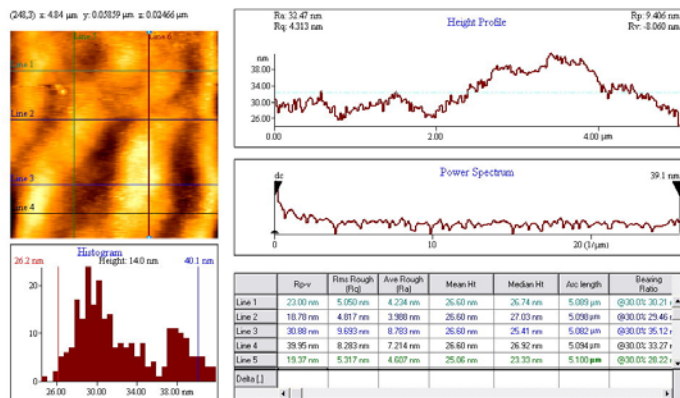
(248,3) x: 4.84 µm y: 0.05859 µm z: 0.02466 µm

Line 6
Line 1
Line 2
Line 3
Line 4

Ra: 32.47 nm
Rq: 4.313 nm
Height Profile
Rp: 9.406 nm
Rv: -8.060 nm

nm
38.00
34.00
30.00
26.00
0.00
2.00
4.00 µm

Power Spectrum
dc
39.1 nm
0
10
20 (1/µm)

Histogram
26.2 nm
Height: 14.0 nm
40.1 nm
20
10
0
26.00
30.00
34.00
38.00 nm

| | Rp-v | Rms Rough [Rq] | Ave Rough [Ra] | Mean Ht | Median Ht | Arc length | Bearing Ratio |
|---|---|---|---|---|---|---|---|
| Line 1 | 23.00 nm | 5.050 nm | 4.234 nm | 26.60 nm | 26.74 nm | 5.089 µm | @30.0% 30.21 |
| Line 2 | 18.78 nm | 4.817 nm | 3.988 nm | 26.60 nm | 27.03 nm | 5.098 µm | @30.0% 29.46 |
| Line 3 | 30.88 nm | 9.693 nm | 8.783 nm | 26.60 nm | 25.41 nm | 5.082 µm | @30.0% 35.12 |
| Line 4 | 39.95 nm | 8.283 nm | 7.214 nm | 26.60 nm | 26.92 nm | 5.094 µm | @30.0% 33.27 |
| Line 5 | 19.37 nm | 5.317 nm | 4.607 nm | 25.06 nm | 23.33 nm | 5.100 µm | @30.0% 28.22 |
| Delta [ ] | | | | | | | |